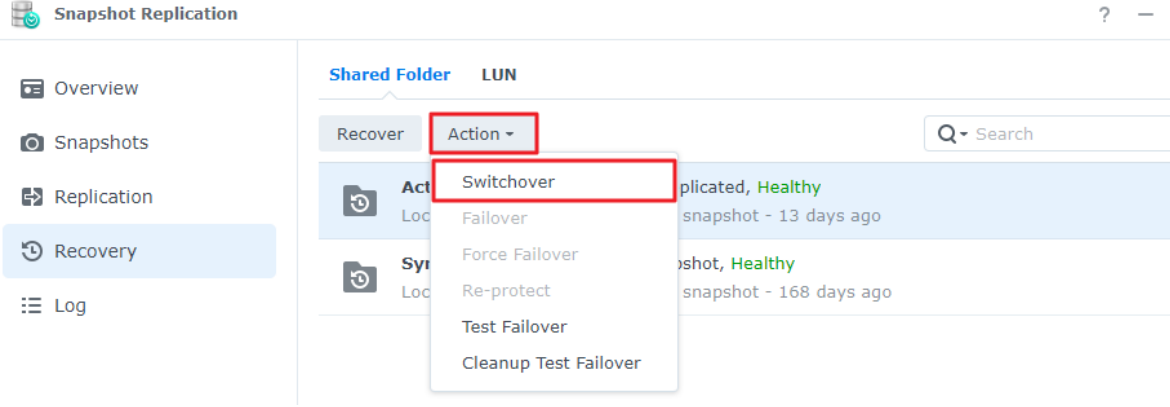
Snapshot Replication

? —

Overview

Snapshots

Replication

Recovery

Log

Shared Folder LUN

Recover Action

Search

Act plicated, Healthy
Loc snapshot - 13 days ago

Syr pshot, Healthy
Loc snapshot - 168 days ago

Switchover
Failover
Force Failover
Re-protect
Test Failover
Cleanup Test Failover